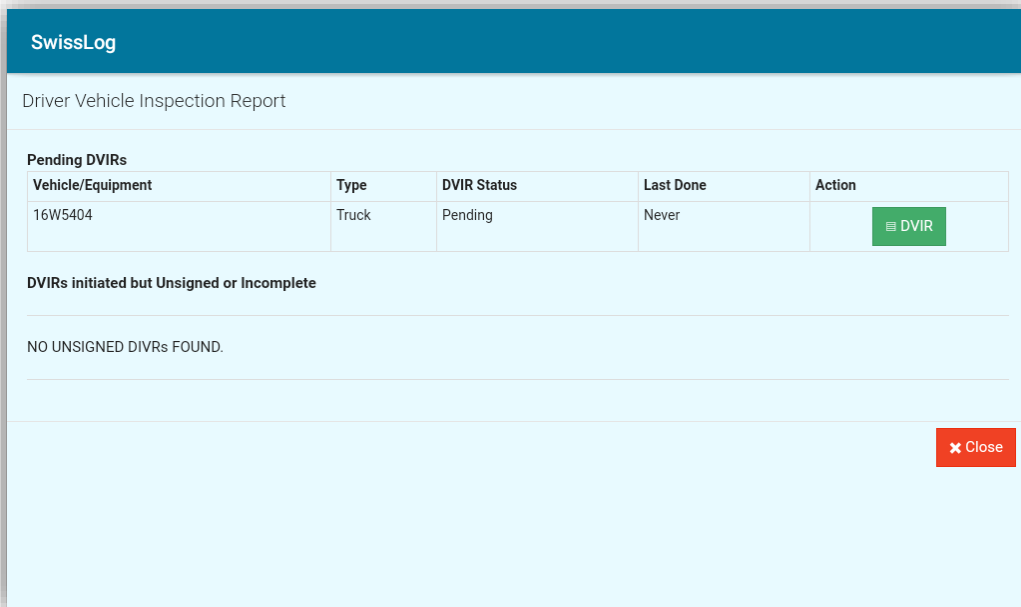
SwissLog

Driver Vehicle Inspection Report

Pending DVIRs

| Vehicle/Equipment | Type | DVIR Status | Last Done | Action |
|---|---|---|---|---|
| 16W5404 | Truck | Pending | Never | DVIR |

DVIRs initiated but Unsigned or Incomplete

NO UNSIGNED DIVRs FOUND.

Close